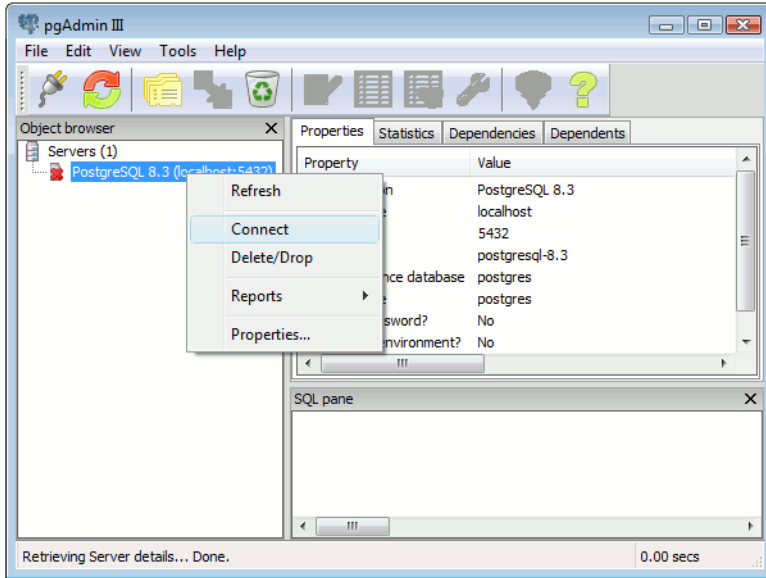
pgAdmin III

File Edit View Tools Help

Object browser

Servers (1)

PostgreSQL 8.3 (localhost:5432)

Refresh

Connect

Delete/Drop

Reports

Properties...

Properties | Statistics | Dependencies | Dependents

| Property | Value |
|---|---|
| n | PostgreSQL 8.3 |
| e | localhost |
| | 5432 |
| | postgresql-8.3 |
| nce database | postgres |
| e | postgres |
| sword? | No |
| environment? | No |

SQL pane

Retrieving Server details... Done.

0.00 secs